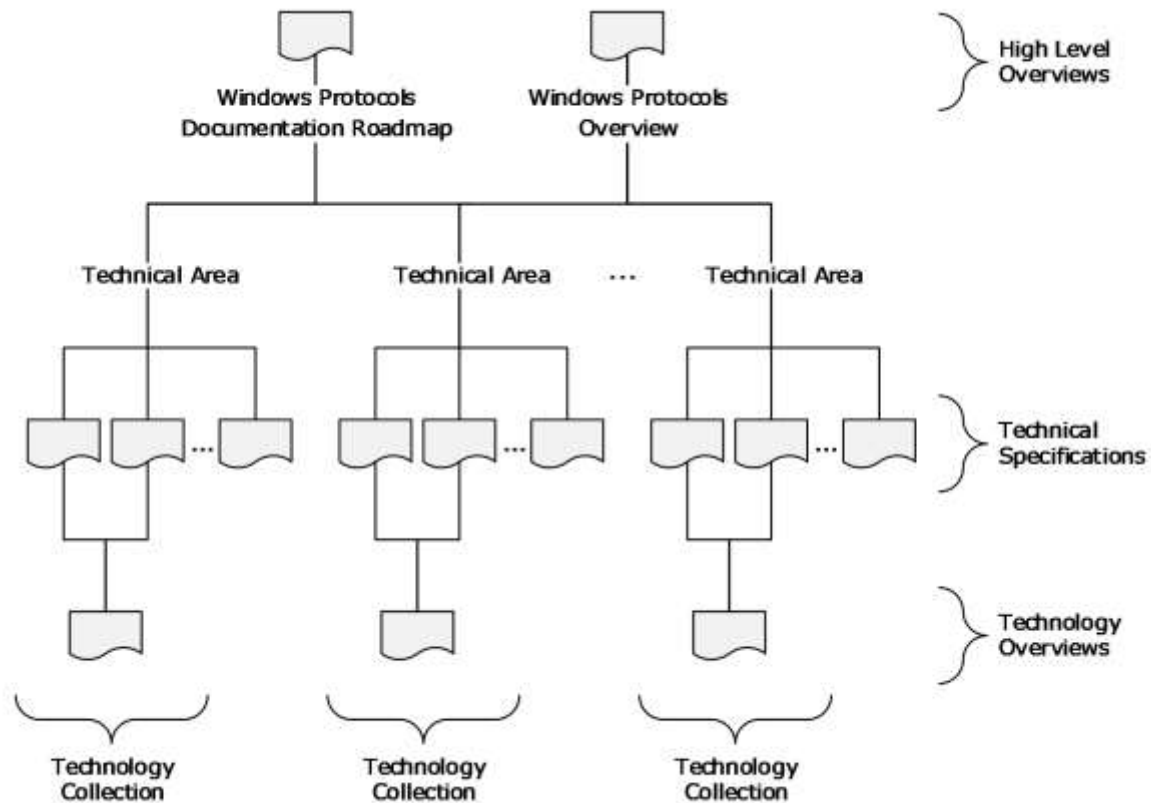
Windows Protocols Documentation Roadmap

Windows Protocols Overview

High Level Overviews

Technical Area

Technical Area

...

Technical Area

...

...

...

Technical Specifications

Technology Overviews

Technology Collection

Technology Collection

Technology Collection